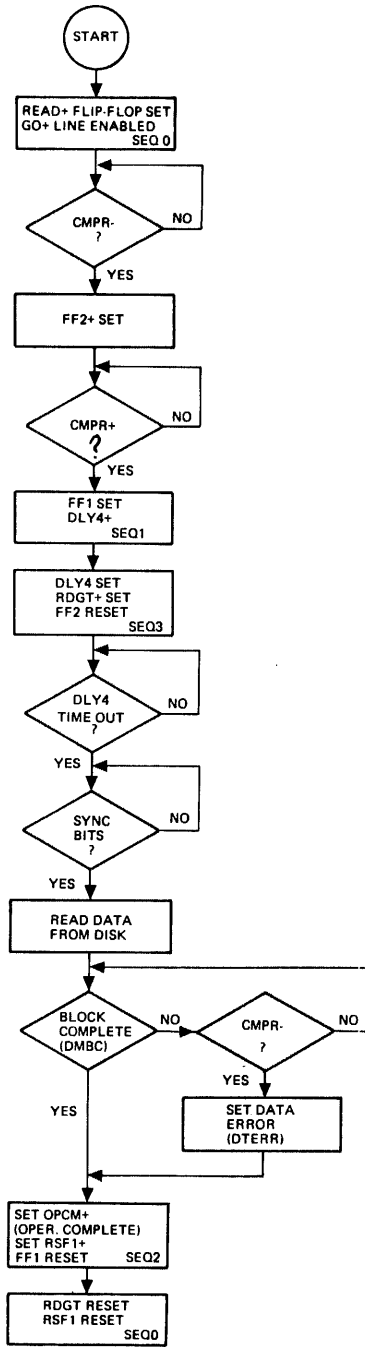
START

READ+ FLIP-FLOP SET
GO+ LINE ENABLED
SEQ 0

CMPR-
?

NO

YES

FF2+ SET

CMPR+
?

NO

YES

FF1 SET
DLY4+
SEQ1

DLY4 SET
RDGT+ SET
FF2 RESET
SEQ3

DLY4
TIME OUT
?

NO

YES

SYNC
BITS
?

NO

YES

READ DATA
FROM DISK

BLOCK
COMPLETE
(DMBC)

NO

CMPR-
?

NO

YES

SET DATA
ERROR
(DTERR)

YES

SET OPCM+
(OPER. COMPLETE)
SET RSF1+
FF1 RESET SEQ2

RDGT RESET
RSF1 RESET
SEQ0